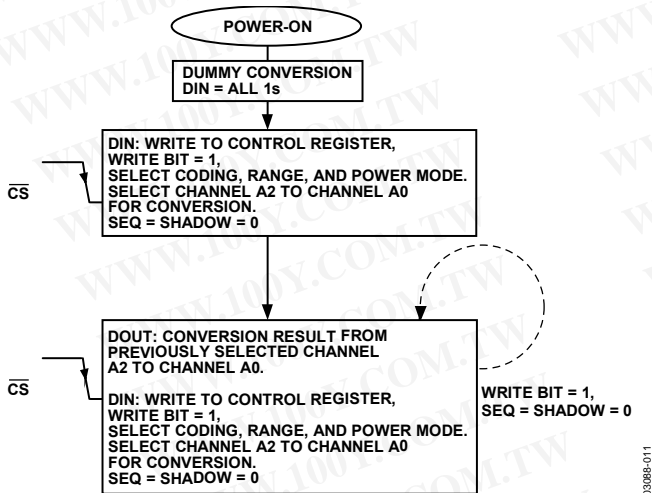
POWER-ON

DUMMY CONVERSION
DIN = ALL 1s

DIN: WRITE TO CONTROL REGISTER,
WRITE BIT = 1,
SELECT CODING, RANGE, AND POWER MODE.
SELECT CHANNEL A2 TO CHANNEL A0
FOR CONVERSION.
SEQ = SHADOW = 0

$\overline{CS}$

DOUT: CONVERSION RESULT FROM
PREVIOUSLY SELECTED CHANNEL
A2 TO CHANNEL A0.

DIN: WRITE TO CONTROL REGISTER,
WRITE BIT = 1,
SELECT CODING, RANGE, AND POWER MODE.
SELECT CHANNEL A2 TO CHANNEL A0
FOR CONVERSION.
SEQ = SHADOW = 0

$\overline{CS}$

WRITE BIT = 1,
SEQ = SHADOW = 0

03088-011

WWW.100Y.COM.TW